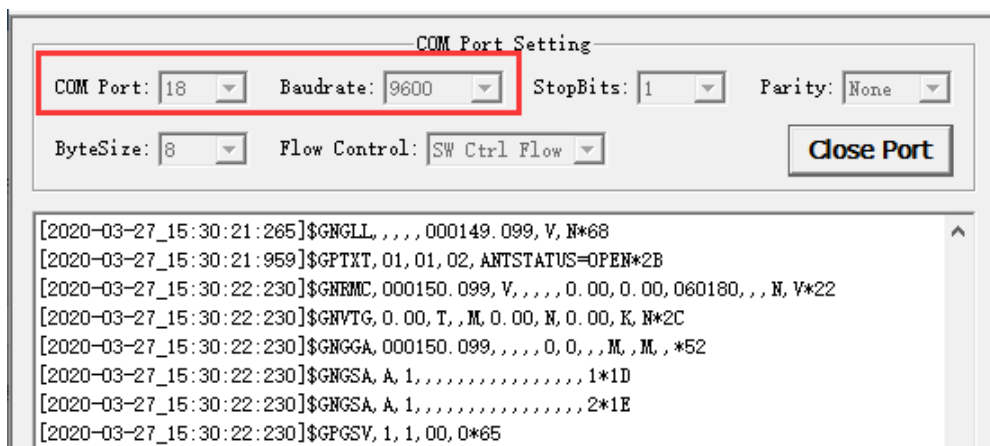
COM Port Setting

COM Port: 18

Baudrate: 9600

StopBits: 1

Parity: None

ByteSize: 8

Flow Control: SW Ctrl Flow

Close Port

[2020-03-27_15:30:21:265]$GNGLL,,,,,000149.099,V,N*68
[2020-03-27_15:30:21:959]$GPTXT,01,01,02,ANTSTATUS=OPEN*2B
[2020-03-27_15:30:22:230]$GNRMC,000150.099,V,,,,,0.00,0.00,060180,,,N,V*22
[2020-03-27_15:30:22:230]$GNVTG,0.00,T,,M,0.00,N,0.00,K,N*2C
[2020-03-27_15:30:22:230]$GNGGA,000150.099,,,,,0,0,,,M,,M,,*52
[2020-03-27_15:30:22:230]$GNGSA,A,1,,,,,,,,,,,,,,,1*1D
[2020-03-27_15:30:22:230]$GNGSA,A,1,,,,,,,,,,,,,,,2*1E
[2020-03-27_15:30:22:230]$GPGSV,1,1,00,0*65